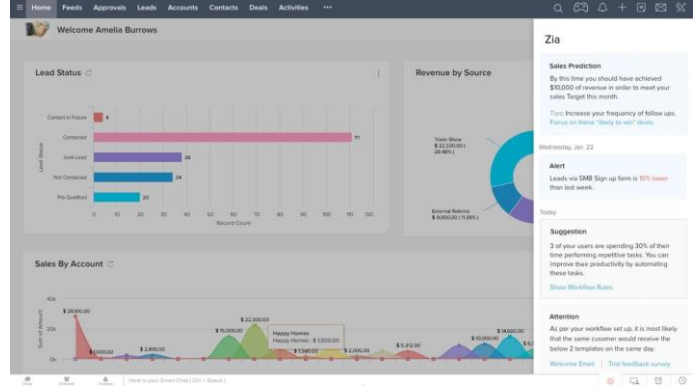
Home Feeds Approvals Leads Accounts Contacts Deals Activities •••

Welcome Amelia Burrows

Lead Status

Contact in Future 4
Contacted 111
Junk Lead 36
Not Contacted 34
Pre Qualified 20

Lead Status

0 10 20 30 40 50 60 70 80 90 100 110 120
Record Count

Revenue by Source

Trade Show $ 22,330.00 (28.46%)

External Referral $ 9,000.00 (11.38%)

Sales By Account

40k
$ 28,100.00
$ 22,300.00
$ 15,000.00
$ 5,000.00
$ 2,800.00
Happy Homes
Happy Homes : $ 1,500.00
$ 1,580.00
$ 2,000.00
$ 5,332.00
$ 10,000.00
$ 14,650.00

Sum of Amount

Here is your Smart Chat (Ctrl + Space)

Zia

Sales Prediction
By this time you should have achieved $10,000 of revenue in order to meet your sales Target this month.

Tips: Increase your frequency of follow ups. Focus on these "likely to win" deals.

Wednesday, Jan 22

Alert
Leads via SMB Sign up form is 10% lower than last week.

Today

Suggestion
3 of your users are spending 30% of their time performing repetitive tasks. You can improve their productivity by automating these tasks.

Show Workflow Rules

Attention
As per your workflow set up, it is most likely that the same customer would receive the below 2 templates on the same day.

Welcome Email Trial feedback survey